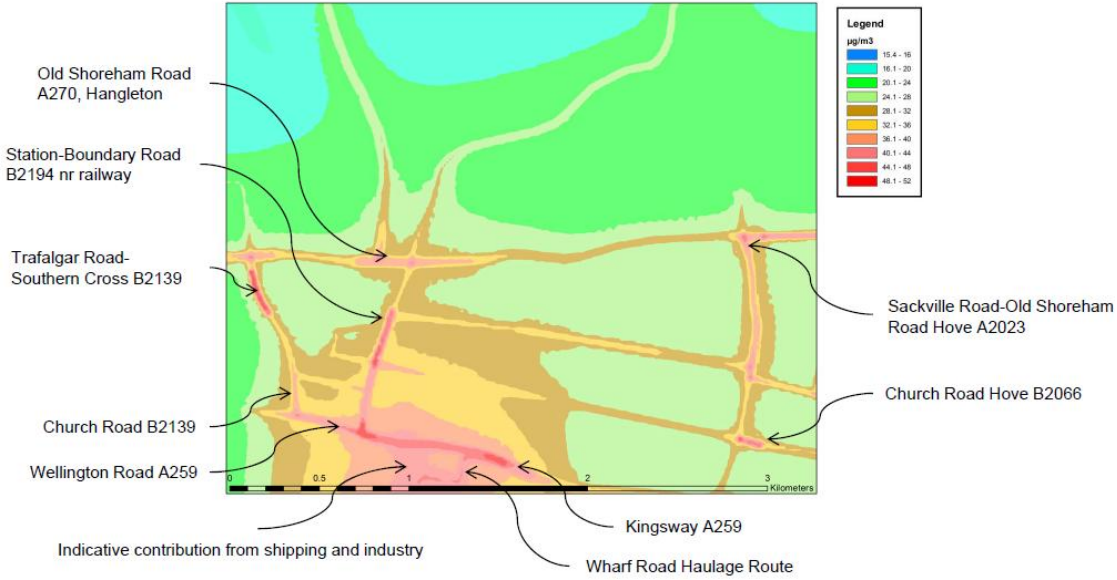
Old Shoreham Road A270, Hangleton

Station-Boundary Road B2194 nr railway

Trafalgar Road-Southern Cross B2139

Church Road B2139

Wellington Road A259

Indicative contribution from shipping and industry

Kingsway A259

Wharf Road Haulage Route

Sackville Road-Old Shoreham Road Hove A2023

Church Road Hove B2066

Legend
μg/m3
15.4 - 16
16.1 - 20
20.1 - 24
24.1 - 28
28.1 - 32
32.1 - 36
36.1 - 40
40.1 - 44
44.1 - 48
48.1 - 52

0 0.5 1 2 3 Kilometers